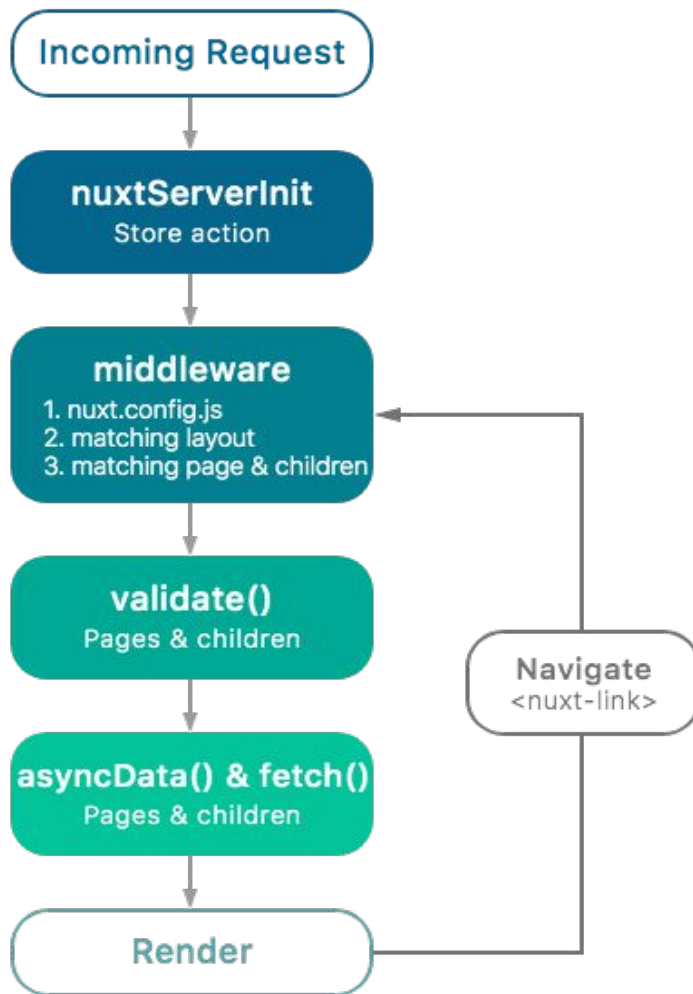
Incoming Request

nuxtServerInit
Store action

middleware
1. nuxt.config.js
2. matching layout
3. matching page & children

validate()
Pages & children

asyncData() & fetch()
Pages & children

Render

Navigate
<nuxt-link>